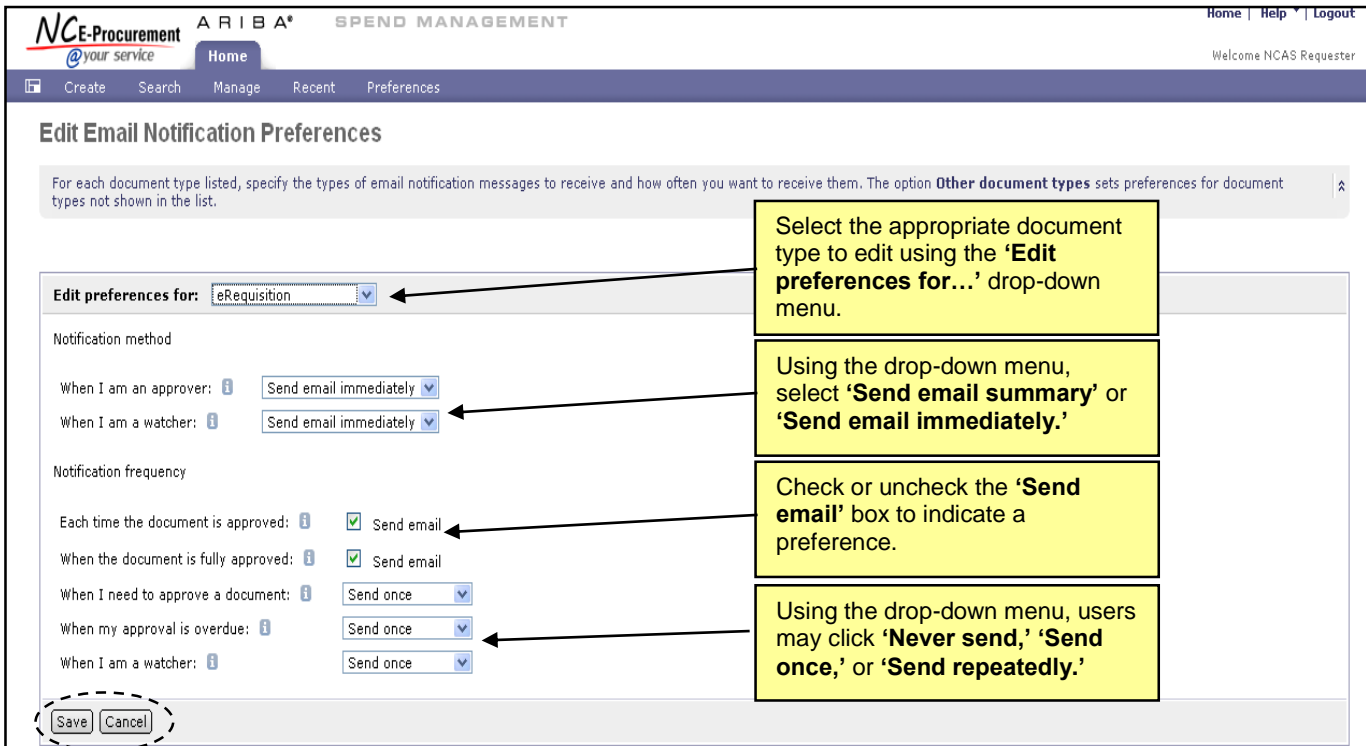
NCE-Procurement @your service

ARIBA® SPEND MANAGEMENT

Home | Help | Logout

Welcome NCAS Requester

Home

Create Search Manage Recent Preferences

Edit Email Notification Preferences

For each document type listed, specify the types of email notification messages to receive and how often you want to receive them. The option Other document types sets preferences for document types not shown in the list.

Select the appropriate document type to edit using the 'Edit preferences for…' drop-down menu.

Edit preferences for: eRequisition

Notification method

When I am an approver: Send email immediately

When I am a watcher: Send email immediately

Using the drop-down menu, select 'Send email summary' or 'Send email immediately.'

Notification frequency

Each time the document is approved: Send email

When the document is fully approved: Send email

Check or uncheck the 'Send email' box to indicate a preference.

When I need to approve a document: Send once

When my approval is overdue: Send once

When I am a watcher: Send once

Using the drop-down menu, users may click 'Never send,' 'Send once,' or 'Send repeatedly.'

Save Cancel